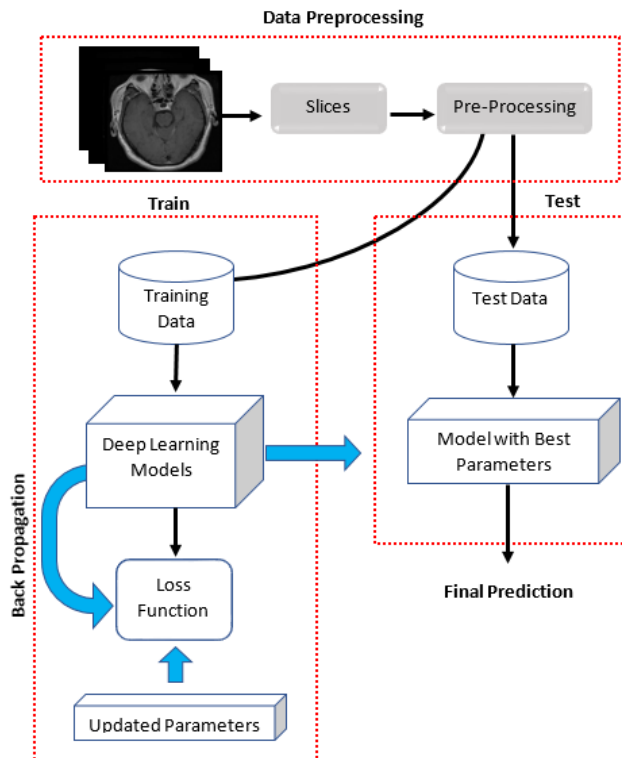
Data Preprocessing

Slices

Pre-Processing

Train

Test

Training Data

Test Data

Deep Learning Models

Model with Best Parameters

Back Propagation

Loss Function

Final Prediction

Updated Parameters